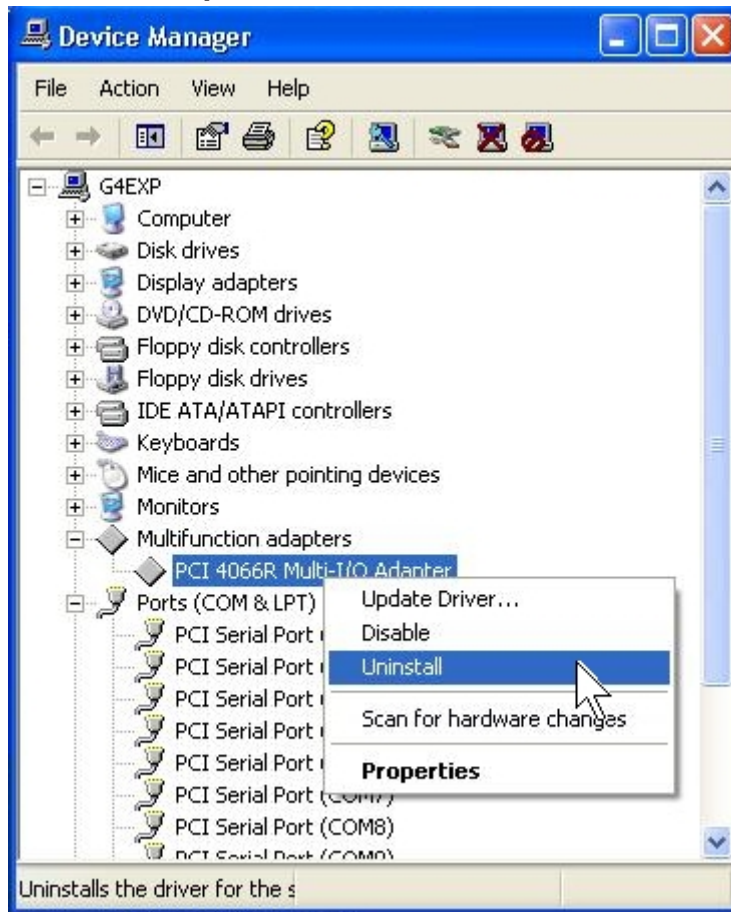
Device Manager

File Action View Help

G4EXP
Computer
Disk drives
Display adapters
DVD/CD-ROM drives
Floppy disk controllers
Floppy disk drives
IDE ATA/ATAPI controllers
Keyboards
Mice and other pointing devices
Monitors
Multifunction adapters
PCI 4066R Multi-I/O Adapter
Ports (COM & LPT)
PCI Serial Port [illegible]
PCI Serial Port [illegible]
PCI Serial Port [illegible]
PCI Serial Port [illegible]
PCI Serial Port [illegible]
PCI Serial Port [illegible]
PCI Serial Port (COM8)
PCI Serial Port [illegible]

Update Driver...
Disable
Uninstall
Scan for hardware changes
Properties

Uninstalls the driver for the s